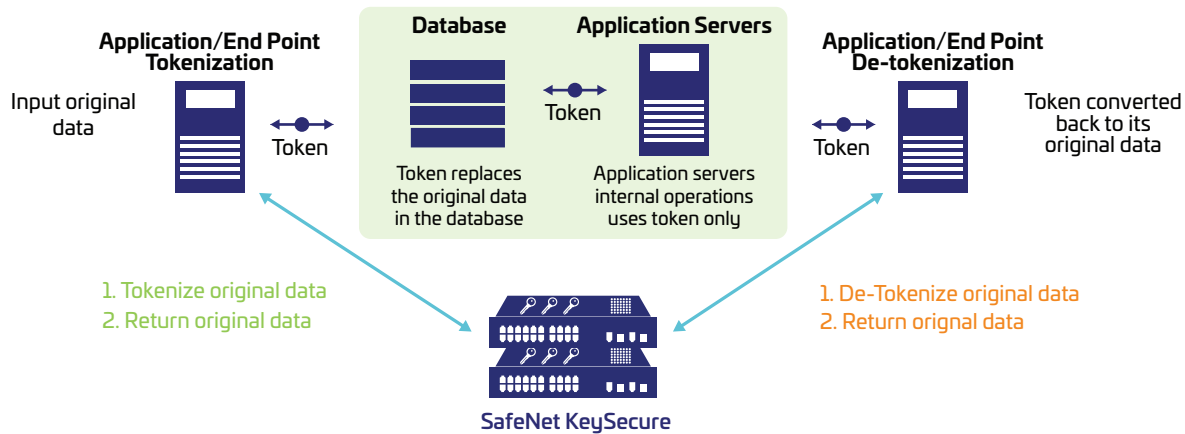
Application/End Point Tokenization

Input original data

Token

Database

Token

Token replaces the original data in the database

Application Servers

Application servers internal operations uses token only

Application/End Point De-tokenization

Token

Token converted back to its original data

1. Tokenize original data
2. Return original data

1. De-Tokenize original data
2. Return orignal data

SafeNet KeySecure